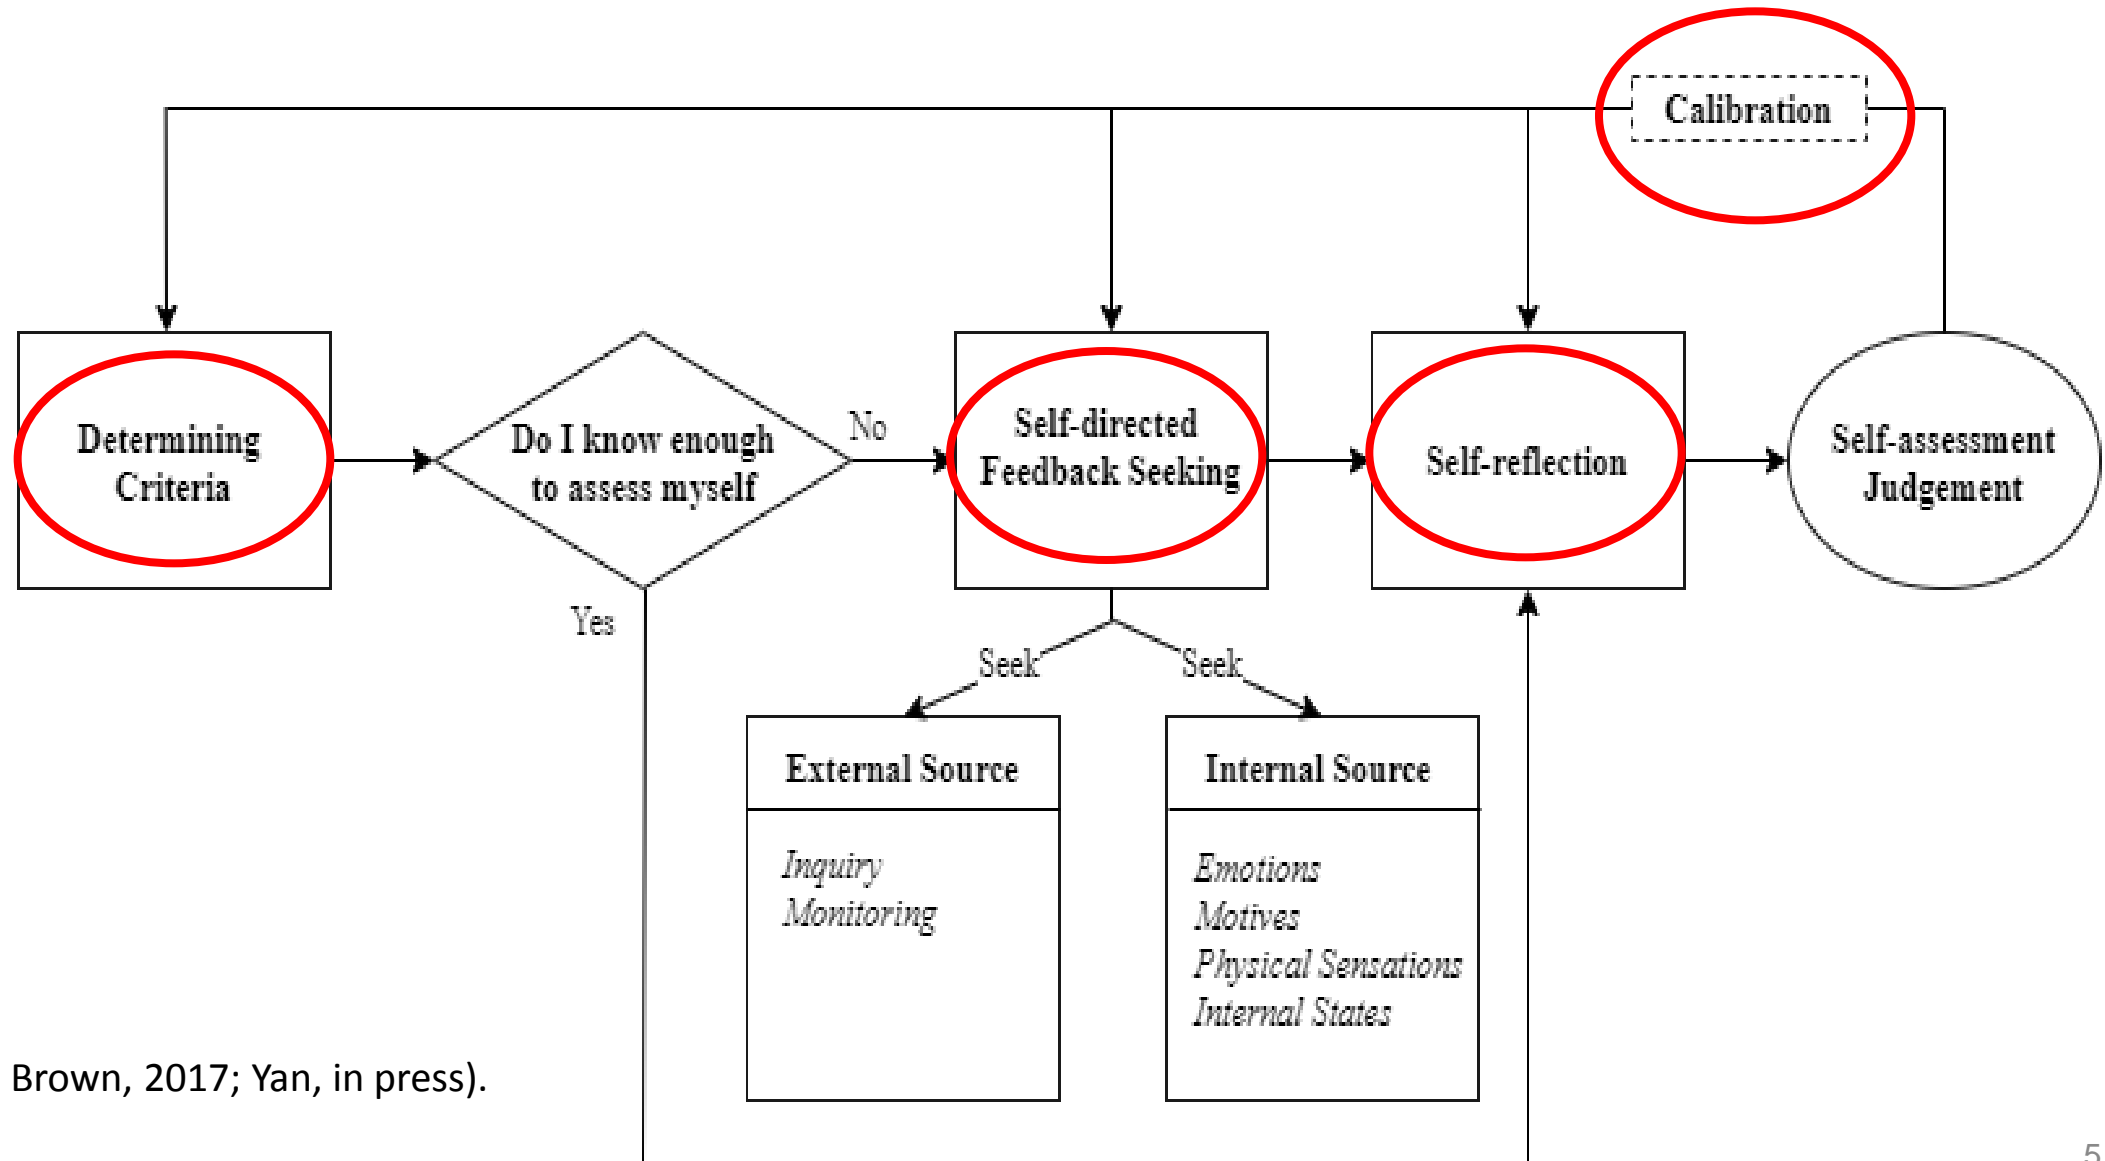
Calibration

Determining Criteria

Do I know enough to assess myself

No

Yes

Self-directed Feedback Seeking

Self-reflection

Self-assessment Judgement

Seek

Seek

External Source

*Inquiry*
*Monitoring*

Internal Source

*Emotions*
*Motives*
*Physical Sensations*
*Internal States*

Brown, 2017; Yan, in press).

5